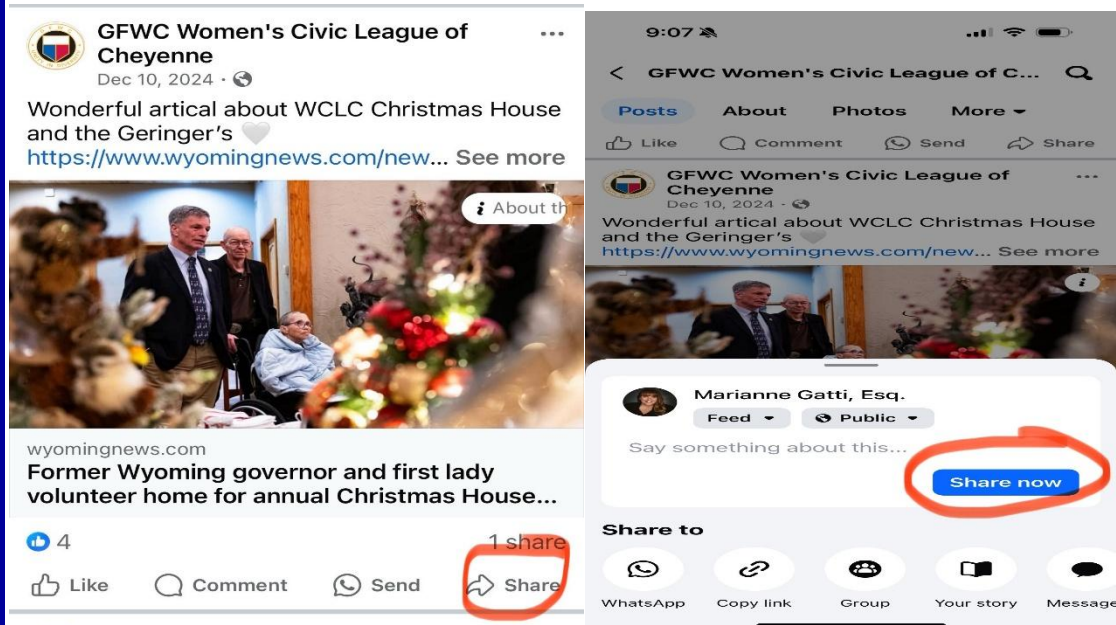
GFWC Women's Civic League of Cheyenne
Dec 10, 2024 ·

Wonderful artical about WCLC Christmas House and the Geringer's 🤍
https://www.wyomingnews.com/new... See more

About th

wyomingnews.com
Former Wyoming governor and first lady volunteer home for annual Christmas House...

4
1 share

Like Comment Send Share

9:07

GFWC Women's Civic League of C...

Posts About Photos More

Like Comment Send Share

GFWC Women's Civic League of Cheyenne
Dec 10, 2024 ·

Wonderful artical about WCLC Christmas House and the Geringer's
https://www.wyomingnews.com/new... See more

Marianne Gatti, Esq.
Feed Public
Say something about this...
Share now

Share to
WhatsApp Copy link Group Your story Message